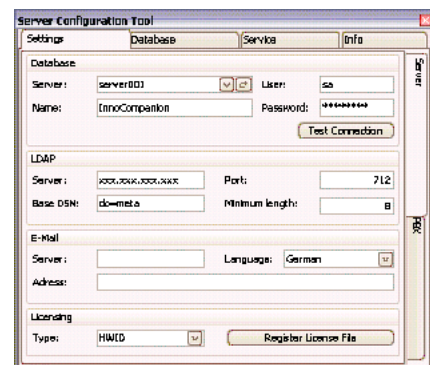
Server Configuration Tool

Settings | Database | Service | Info

Server

FBX

Database

Server: server001

User: sa

Name: InnoCompanion

Password: ********

Test Connection

LDAP

Server: xxx.xxx.xxx.xxx

Port: 712

Base DSN: dc=meta

Minimum length: 8

E-Mail

Server:

Language: German

Adress:

Licensing

Type: HWID

Register License File